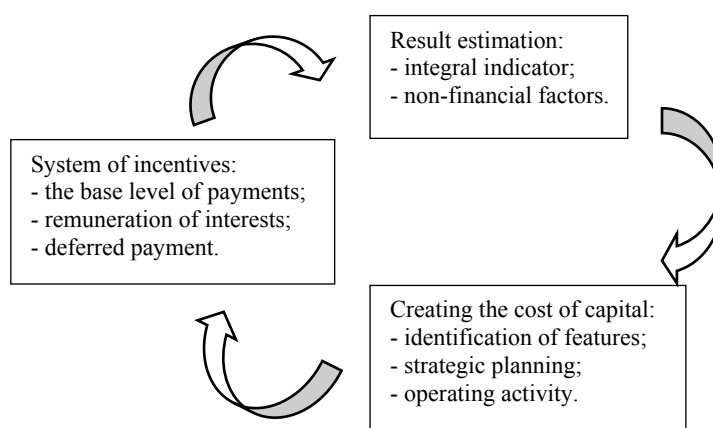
Result estimation:
- integral indicator;
- non-financial factors.

System of incentives:
- the base level of payments;
- remuneration of interests;
- deferred payment.

Creating the cost of capital:
- identification of features;
- strategic planning;
- operating activity.